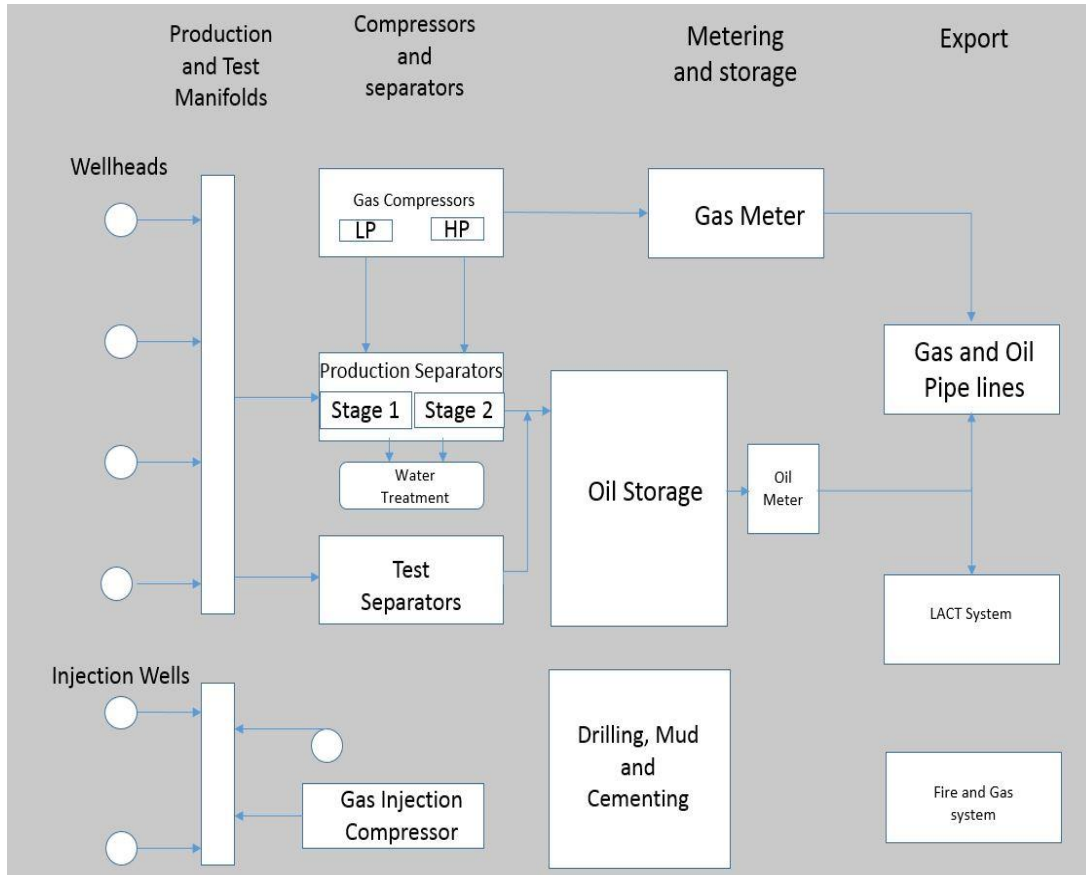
Production and Test Manifolds

Compressors and separators

Metering and storage

Export

Wellheads

Gas Compressors

LP

HP

Gas Meter

Gas and Oil Pipe lines

Production Separators

Stage 1

Stage 2

Water Treatment

Oil Storage

Oil Meter

Test Separators

LACT System

Injection Wells

Gas Injection Compressor

Drilling, Mud and Cementing

Fire and Gas system